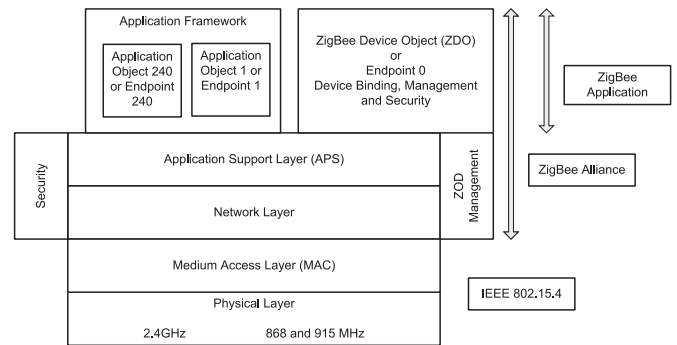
Application Framework

Application Object 240 or Endpoint 240

Application Object 1 or Endpoint 1

ZigBee Device Object (ZDO) or Endpoint 0 Device Binding, Management and Security

ZigBee Application

Security

Application Support Layer (APS)

Network Layer

ZOD Management

ZigBee Alliance

Medium Access Layer (MAC)

Physical Layer

2.4GHz

868 and 915 MHz

IEEE 802.15.4